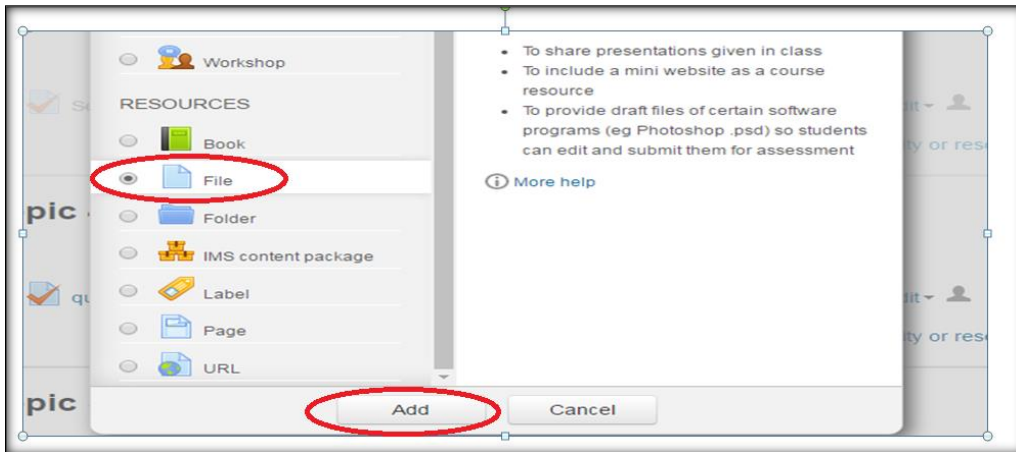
Workshop

RESOURCES

Book

File

Folder

IMS content package

Label

Page

URL

- To share presentations given in class
- To include a mini website as a course resource
- To provide draft files of certain software programs (eg Photoshop .psd) so students can edit and submit them for assessment

More help

Add

Cancel

So

pic

qu

pic

dit

ty or res

dit

ty or res